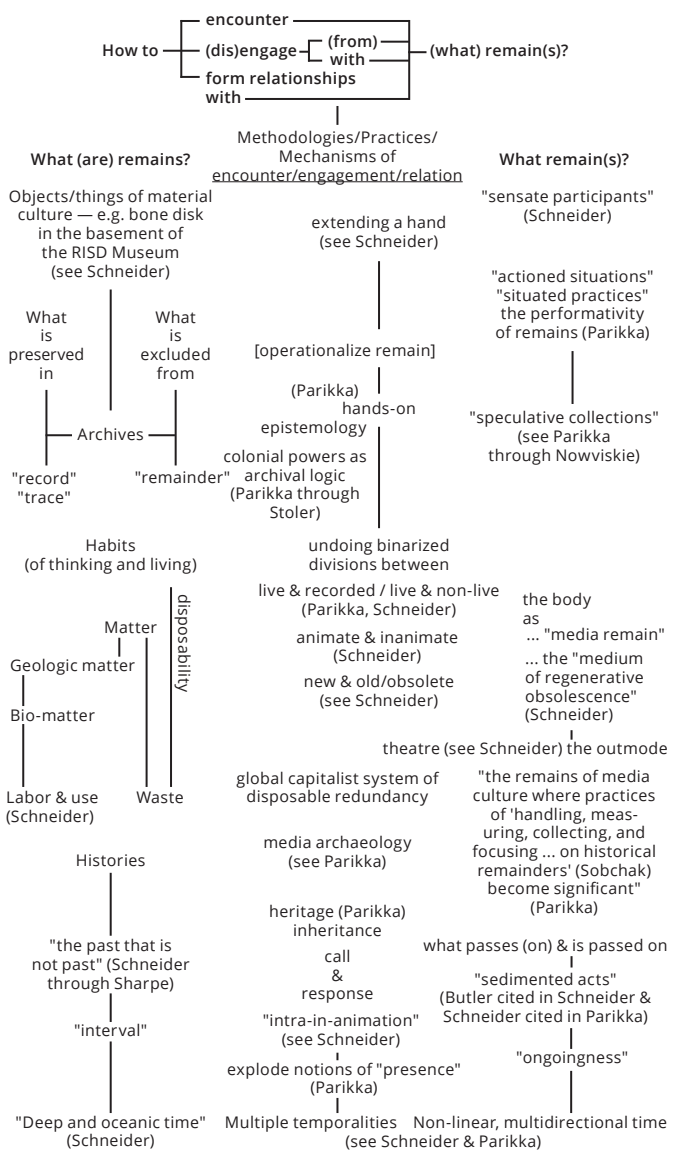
How to encounter
(dis)engage (from) with
form relationships with
(what) remain(s)?

Methodologies/Practices/ Mechanisms of encounter/engagement/relation

What (are) remains?

Objects/things of material culture — e.g. bone disk in the basement of the RISD Museum (see Schneider)

What is preserved in

What is excluded from

Archives

"record" "trace"

"remainder"

Habits (of thinking and living)

disposability

Matter

Geologic matter

Bio-matter

Labor & use (Schneider)

Waste

Histories

"the past that is not past" (Schneider through Sharpe)

"interval"

"Deep and oceanic time" (Schneider)

extending a hand (see Schneider)

[operationalize remain]

(Parikka) hands-on epistemology

colonial powers as archival logic (Parikka through Stoler)

undoing binarized divisions between

live & recorded / live & non-live (Parikka, Schneider)

animate & inanimate (Schneider)

new & old/obsolete (see Schneider)

theatre (see Schneider) the outmode

global capitalist system of disposable redundancy

media archaeology (see Parikka)

heritage (Parikka) inheritance

call & response

"intra-in-animation" (see Schneider)

explode notions of "presence" (Parikka)

Multiple temporalities

What remain(s)?

"sensate participants" (Schneider)

"actioned situations" "situated practices" the performativity of remains (Parikka)

"speculative collections" (see Parikka through Nowviskie)

the body as ... "media remain" ... the "medium of regenerative obsolescence" (Schneider)

"the remains of media culture where practices of 'handling, measuring, collecting, and focusing ... on historical remainders' (Sobchak) become significant" (Parikka)

what passes (on) & is passed on

"sedimented acts" (Butler cited in Schneider & Schneider cited in Parikka)

"ongoingness"

Non-linear, multidirectional time (see Schneider & Parikka)